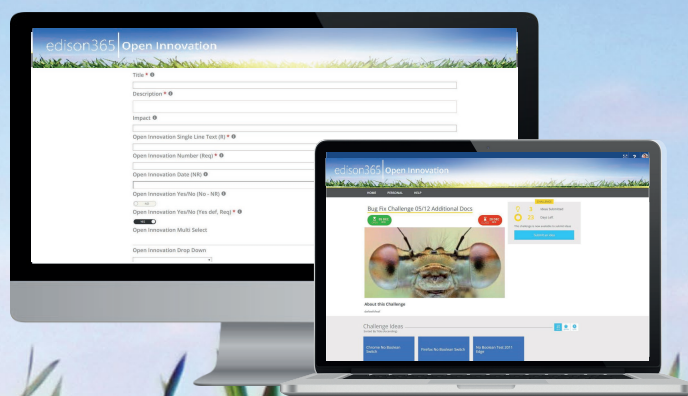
edison365 | Open Innovation

Title *

Description *

Impact

Open Innovation Single Line Text (R) *

Open Innovation Number (Req) *

Open Innovation Date (NR)

Open Innovation Yes/No (No - NR)

Open Innovation Yes/No (Yes def, Req) *

Open Innovation Multi Select

Open Innovation Drop Down

edison365 | Open Innovation

HOME PERSONAL HELP

Bug Fix Challenge 05/12 Additional Docs

About this Challenge

Challenge Ideas

Choose No Business Switch

Profile No Business Switch

No Business Tick 2017 Edge